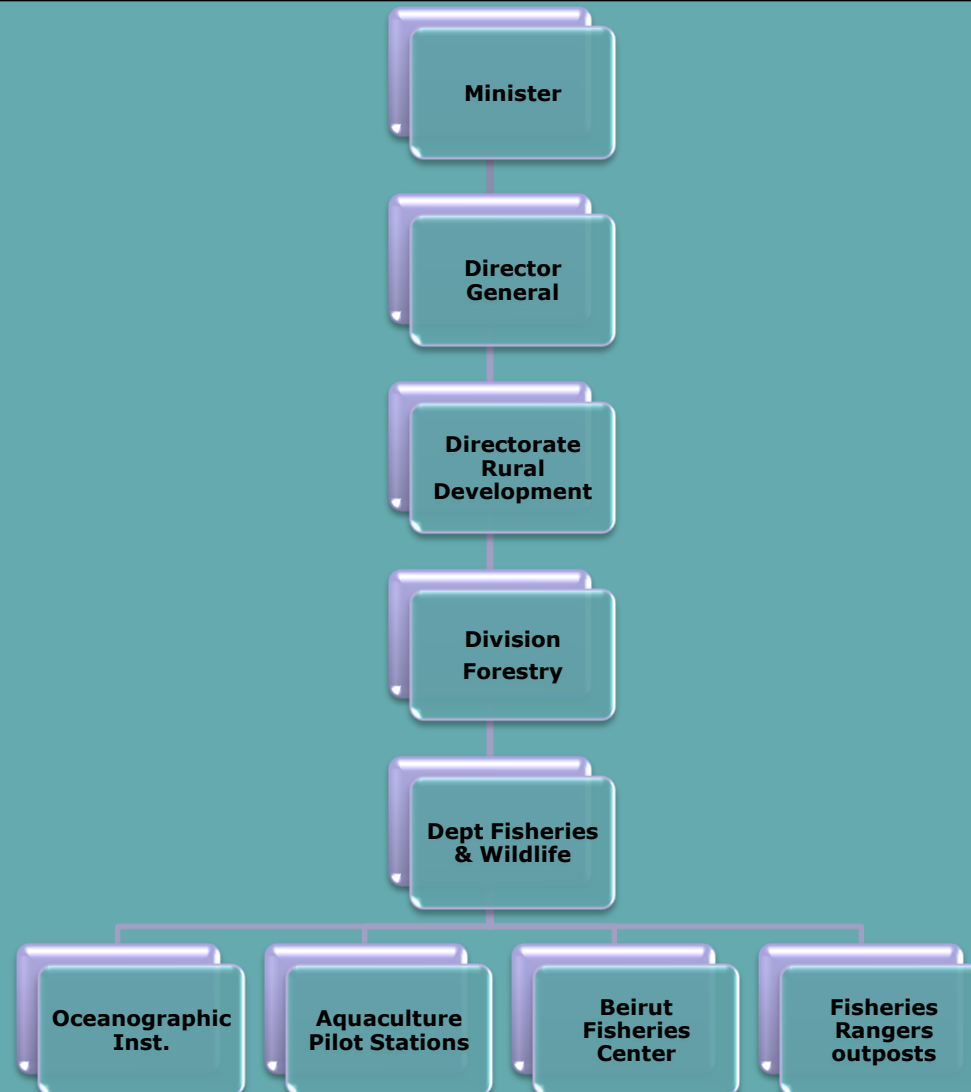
Minister

Director General

Directorate Rural Development

Division Forestry

Dept Fisheries & Wildlife

Oceanographic Inst.

Aquaculture Pilot Stations

Beirut Fisheries Center

Fisheries Rangers outposts